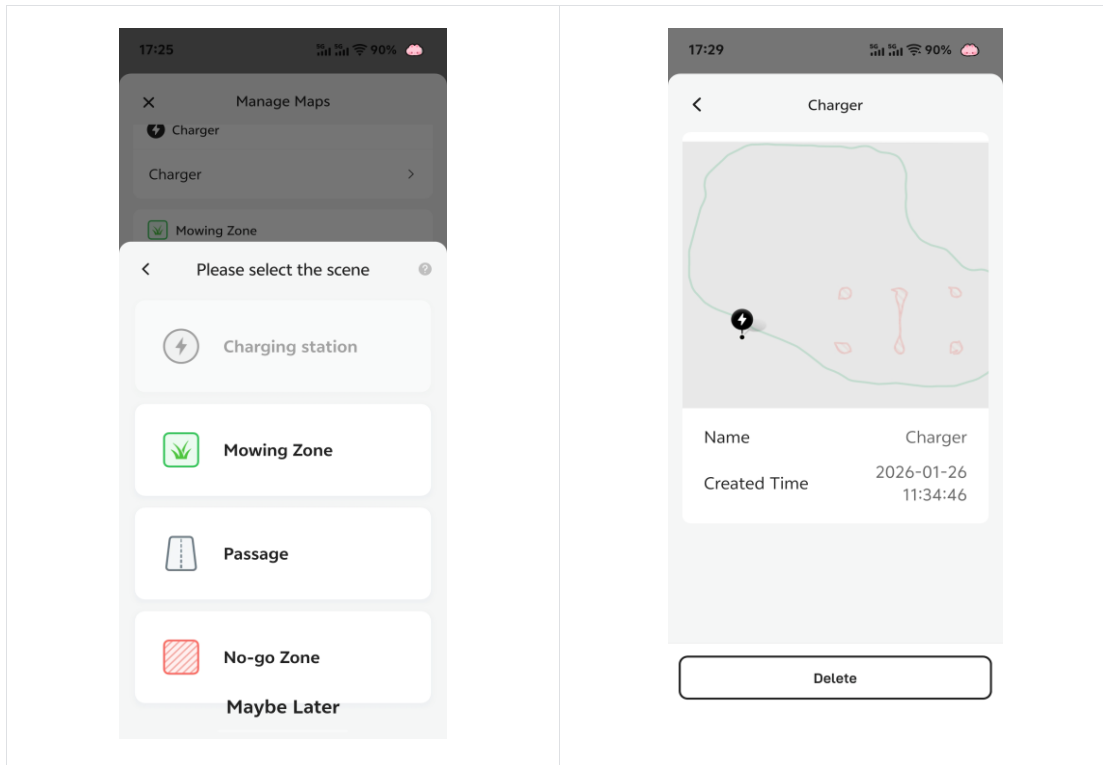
17:25
90%

Manage Maps
Charger
Charger
Mowing Zone

Please select the scene
Charging station
Mowing Zone
Passage
No-go Zone
Maybe Later

17:29
90%

Charger

| Name | Charger |
|---|---|
| Created Time | 2026-01-26 11:34:46 |

Delete